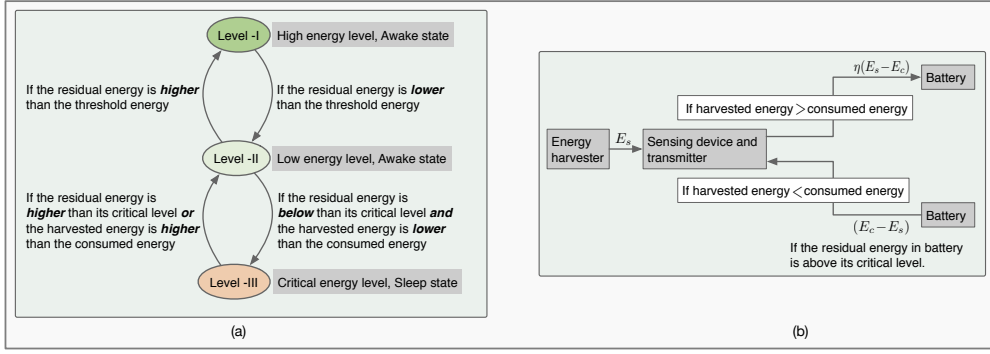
Level -I

High energy level, Awake state

If the residual energy is ***higher*** than the threshold energy

If the residual energy is ***lower*** than the threshold energy

Level -II

Low energy level, Awake state

If the residual energy is ***higher*** than its critical level ***or*** the harvested energy is ***higher*** than the consumed energy

If the residual energy is ***below*** than its critical level ***and*** the harvested energy is ***lower*** than the consumed energy

Level -III

Critical energy level, Sleep state

(a)

$\eta(E_s - E_c)$

Battery

If harvested energy > consumed energy

Energy harvester

$E_s$

Sensing device and transmitter

If harvested energy < consumed energy

Battery

$(E_c - E_s)$

If the residual energy in battery is above its critical level.

(b)